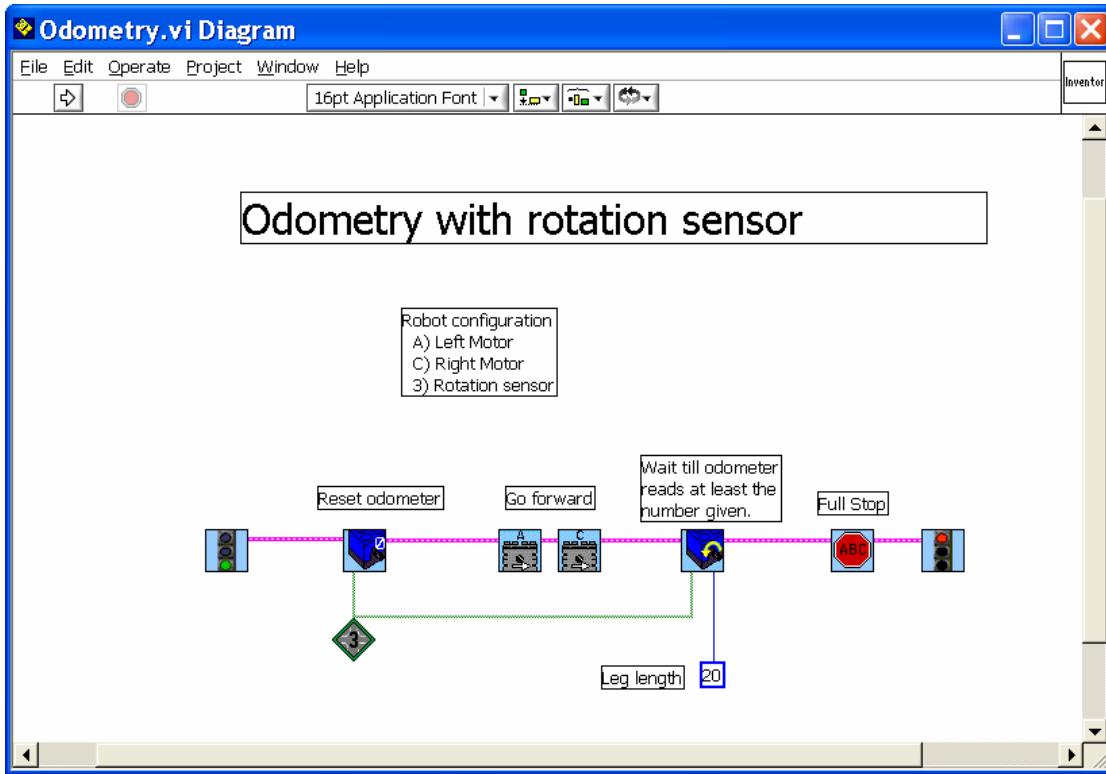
Odometry.vi Diagram

File Edit Operate Project Window Help

16pt Application Font

Inventor

Odometry with rotation sensor

Robot configuration
A) Left Motor
C) Right Motor
3) Rotation sensor

Reset odometer

Go forward

Wait till odometer reads at least the number given.

Full Stop

0

A

C

ABC

3

Leg length

20